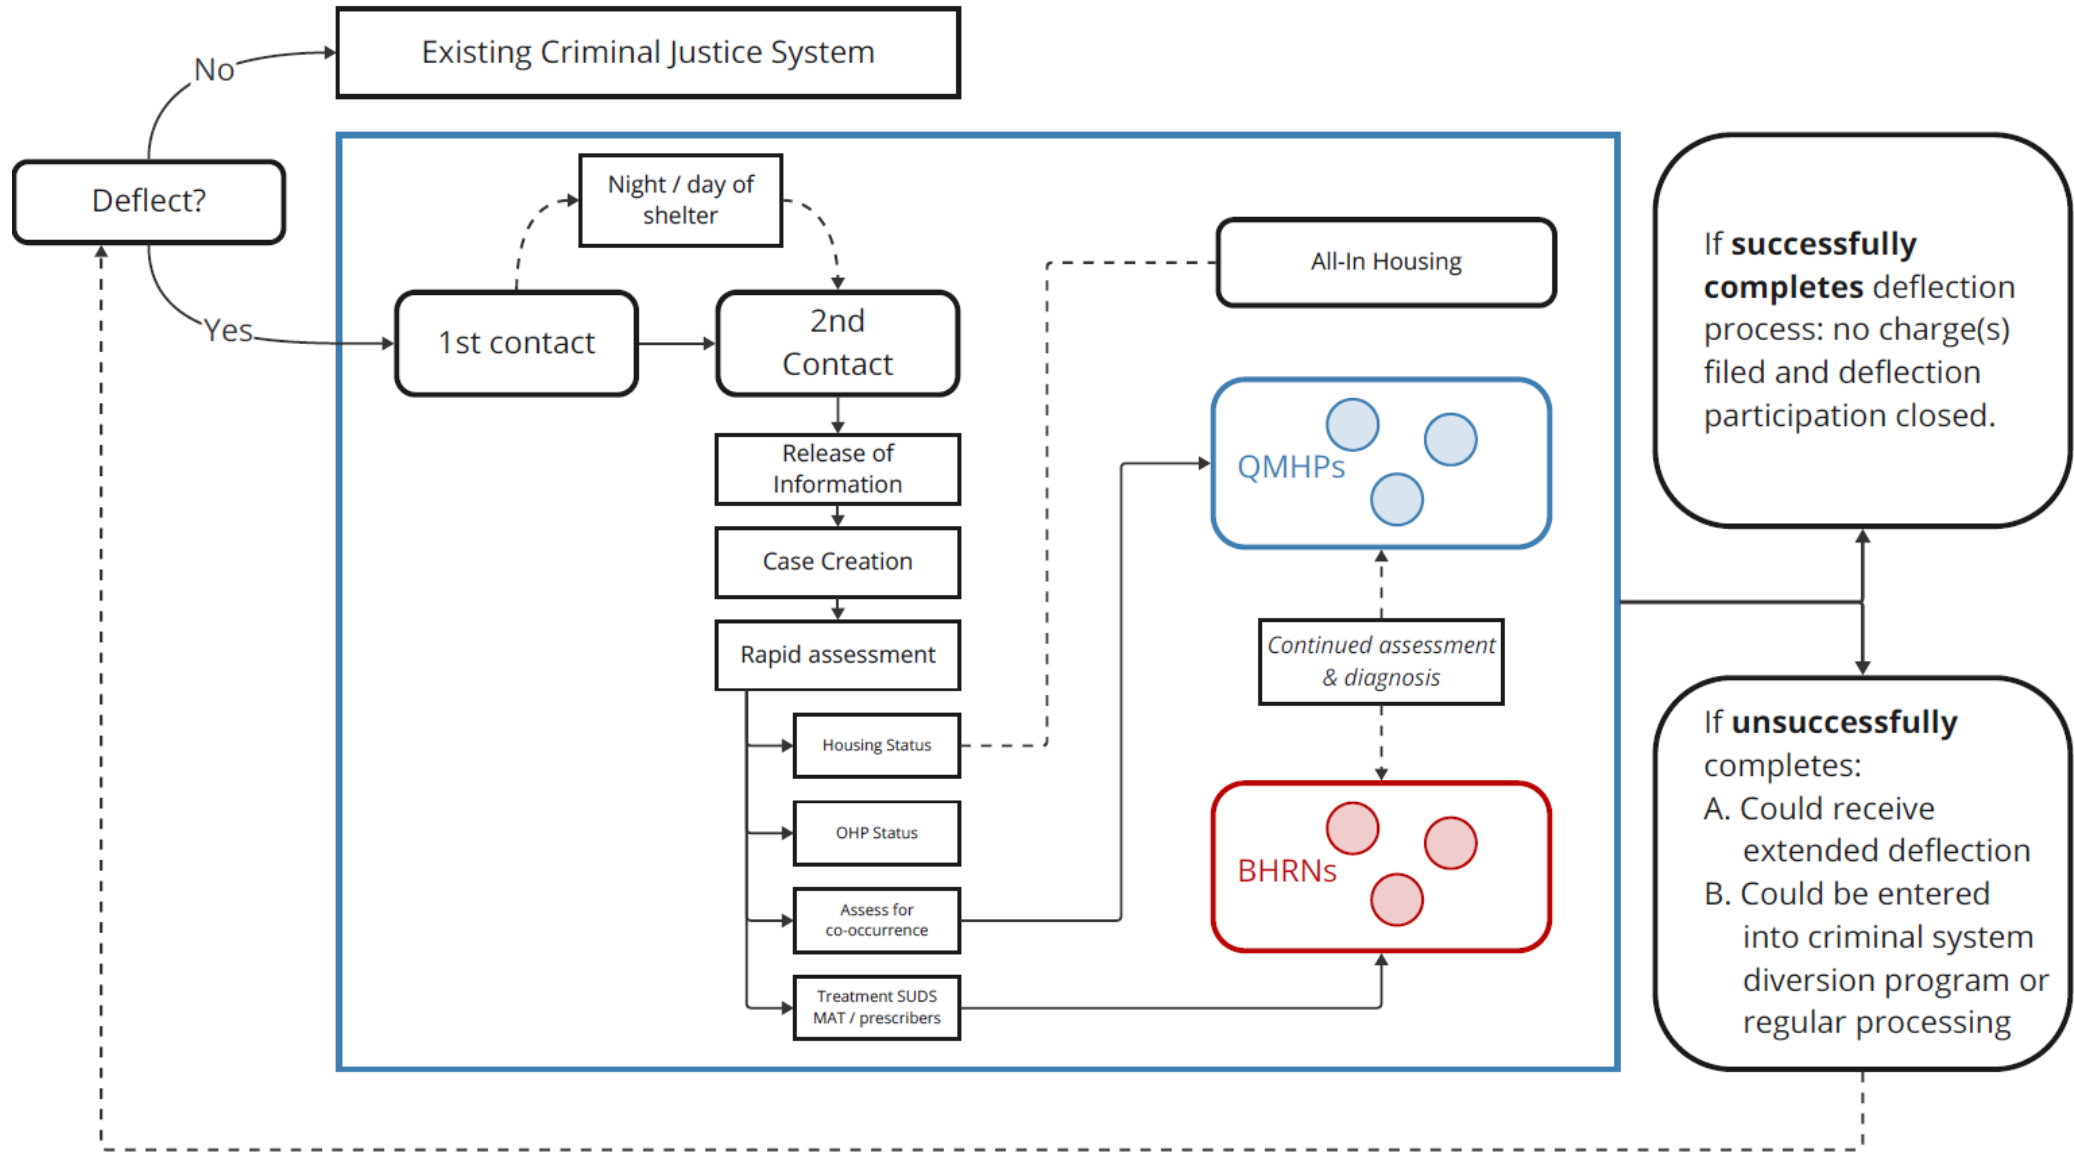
Existing Criminal Justice System

No

Deflect?

Yes

1st contact

Night / day of shelter

2nd Contact

Release of Information

Case Creation

Rapid assessment

Housing Status

OHP Status

Assess for co-occurrence

Treatment SUDS MAT / prescribers

All-In Housing

QMHPs

Continued assessment & diagnosis

BHRNs

If **successfully completes** deflection process: no charge(s) filed and deflection participation closed.

If **unsuccessfully** completes:
A. Could receive extended deflection
B. Could be entered into criminal system diversion program or regular processing